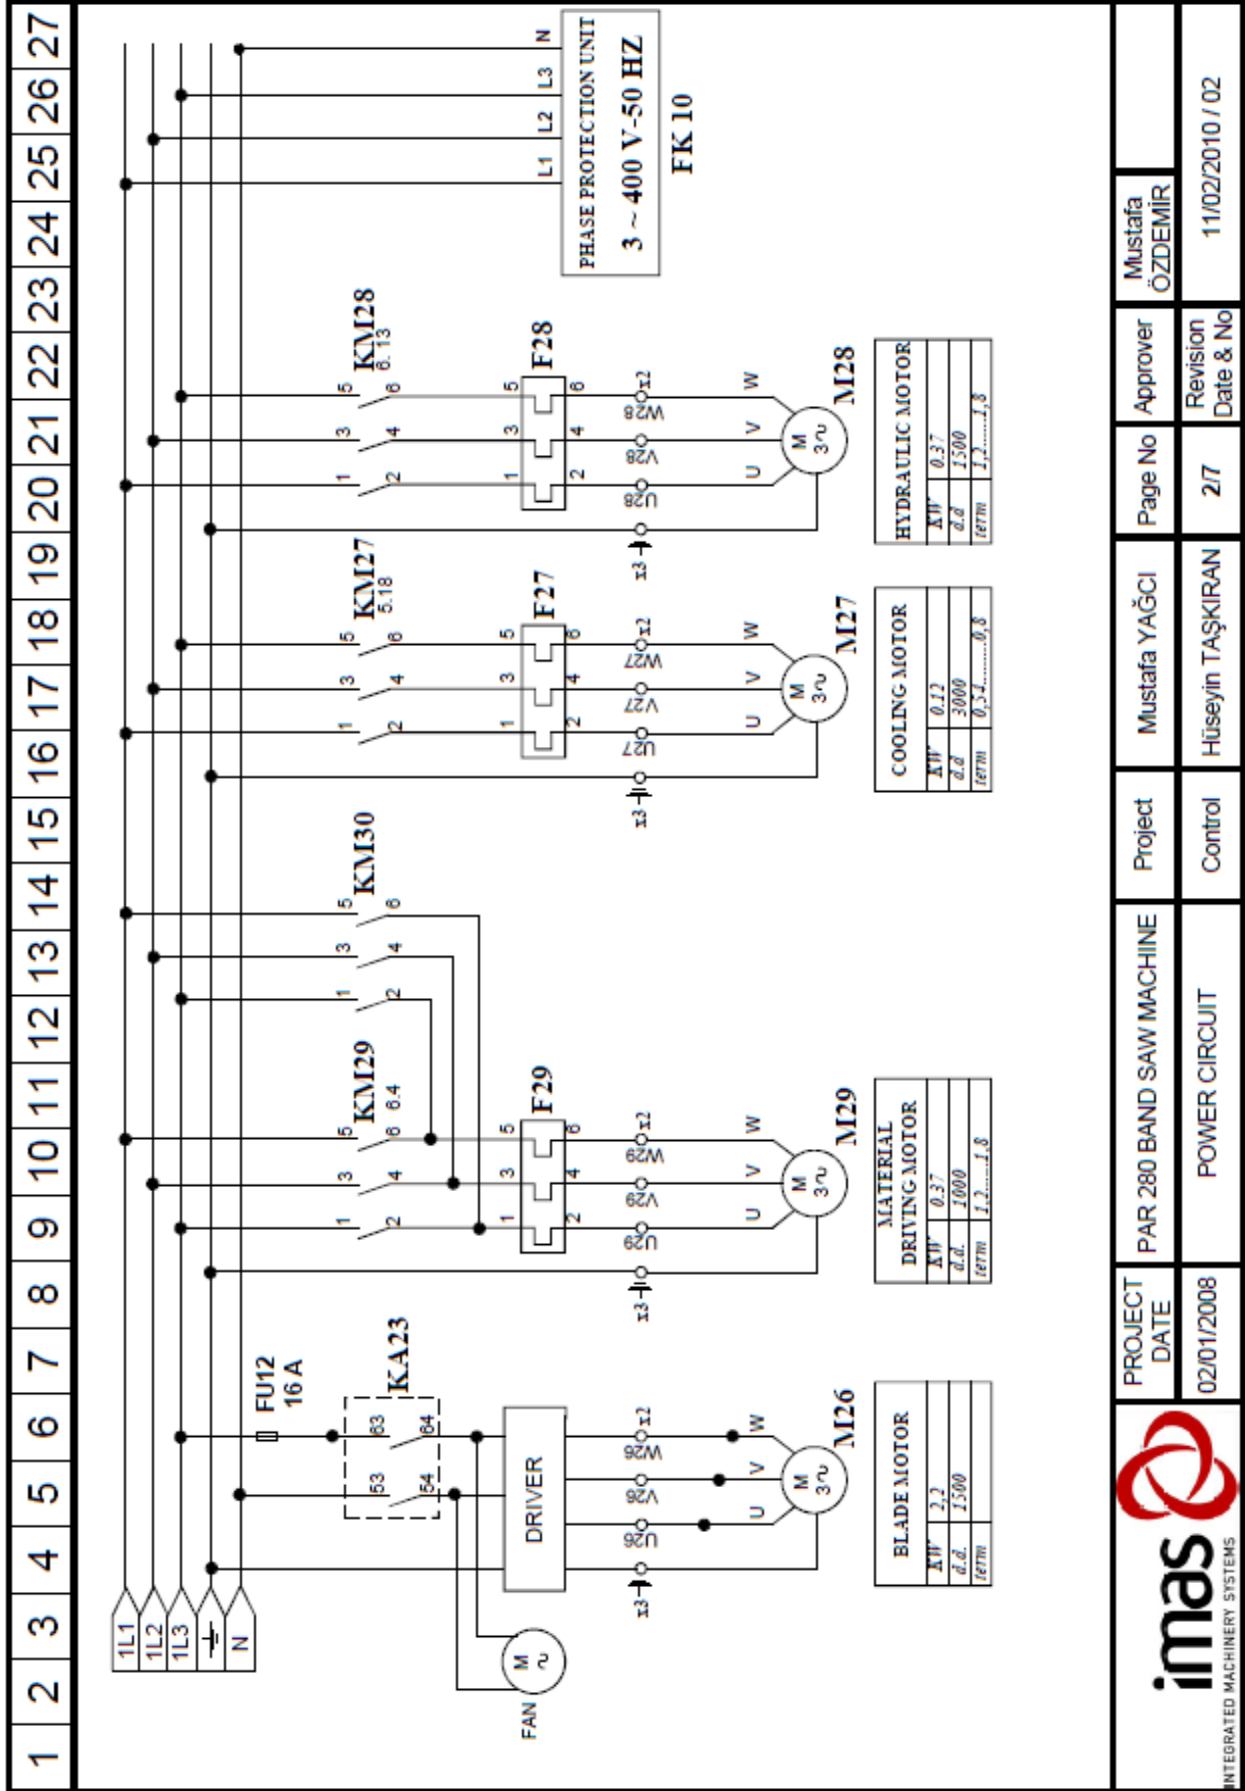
1 2 3 4 5 6 7 8 9 10 11 12 13 14 15 16 17 18 19 20 21 22 23 24 25 26 27

1L1
1L2
1L3
N

FAN
M
~

FU12
16 A

KA23
53 54
63 64

DRIVER

x3 U26 V26 W26 x2
U V W
M
3~
M26

BLADE MOTOR
| KW | 2,2 |
|---|---|
| d.d. | 1500 |
| term | |

KM29 6.4
1 2
3 4
5 6

F29
1 2
3 4
5 6

x3 U29 V29 W29 x2
U V W
M
3~
M29

MATERIAL DRIVING MOTOR
| KW | 0.37 |
|---|---|
| d.d. | 1000 |
| term | 1,2.......1,8 |

KM30
1 2
3 4
5 6

KM27 5.18
1 2
3 4
5 6

F27
1 2
3 4
5 6

x3 U27 V27 W27 x2
U V W
M
3~
M27

COOLING MOTOR
| KW | 0.12 |
|---|---|
| d.d | 3000 |
| term | 0,54.........0,8 |

KM28 6.13
1 2
3 4
5 6

F28
1 2
3 4
5 6

x3 U28 V28 W28 x2
U V W
M
3~
M28

HYDRAULIC MOTOR
| KW | 0.37 |
|---|---|
| d.d | 1500 |
| term | 1,2.......1,8 |

L1 L2 L3 N
PHASE PROTECTION UNIT
3 ~ 400 V-50 HZ
FK 10

imas INTEGRATED MACHINERY SYSTEMS

| PROJECT DATE | PAR 280 BAND SAW MACHINE | Project | Mustafa YAĞCI | Page No | Approver | Mustafa ÖZDEMİR | |
|---|---|---|---|---|---|---|---|
| 02/01/2008 | POWER CIRCUIT | Control | Hüseyin TAŞKIRAN | 2/7 | Revision Date & No | | 11/02/2010 / 02 |